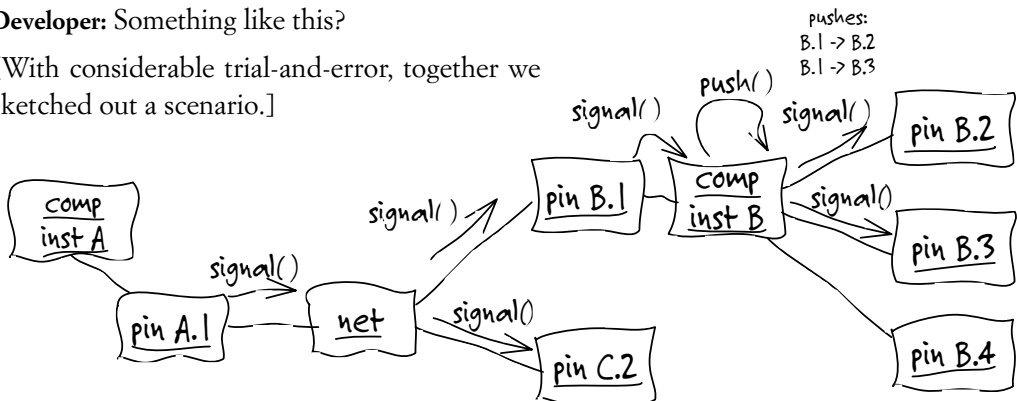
Developer: Something like this?

[With considerable trial-and-error, together we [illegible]ketched out a scenario.]

pushes:
B.1 -> B.2
B.1 -> B.3

push()

signal()

signal()

comp
inst A

signal()

pin A.1

net

signal()

pin B.1

comp
inst B

signal()

pin B.2

signal()

pin B.3

signal()

pin C.2

pin B.4